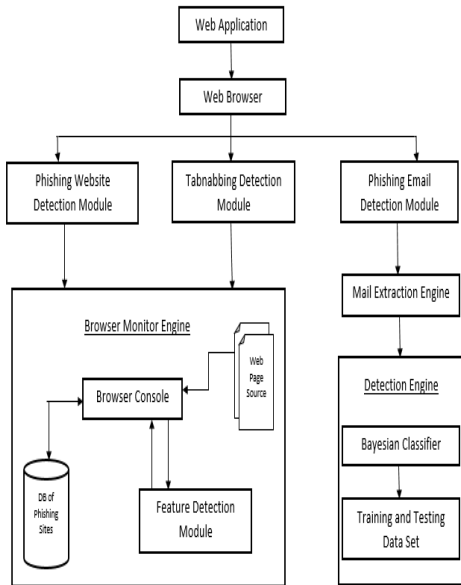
Web Application

Web Browser

Phishing Website Detection Module

Tabnabbing Detection Module

Phishing Email Detection Module

Browser Monitor Engine

Web Page Source

Browser Console

DB of Phishing Sites

Feature Detection Module

Mail Extraction Engine

Detection Engine

Bayesian Classifier

Training and Testing Data Set